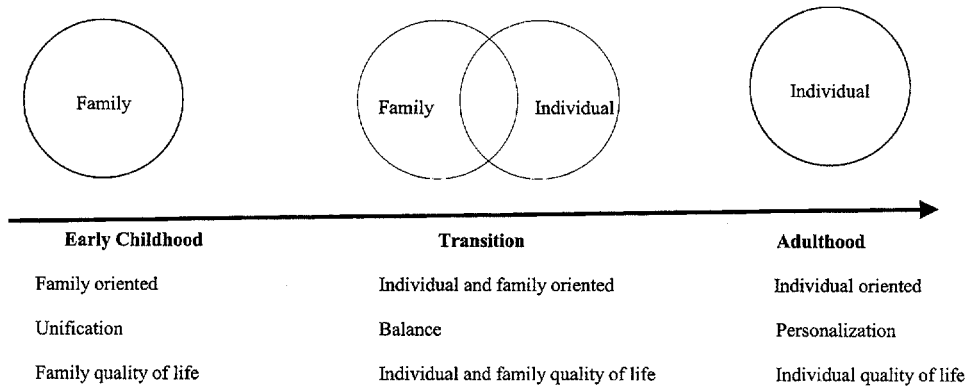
Family

Family

Individual

Individual

Early Childhood

Family oriented

Unification

Family quality of life

Transition

Individual and family oriented

Balance

Individual and family quality of life

Adulthood

Individual oriented

Personalization

Individual quality of life